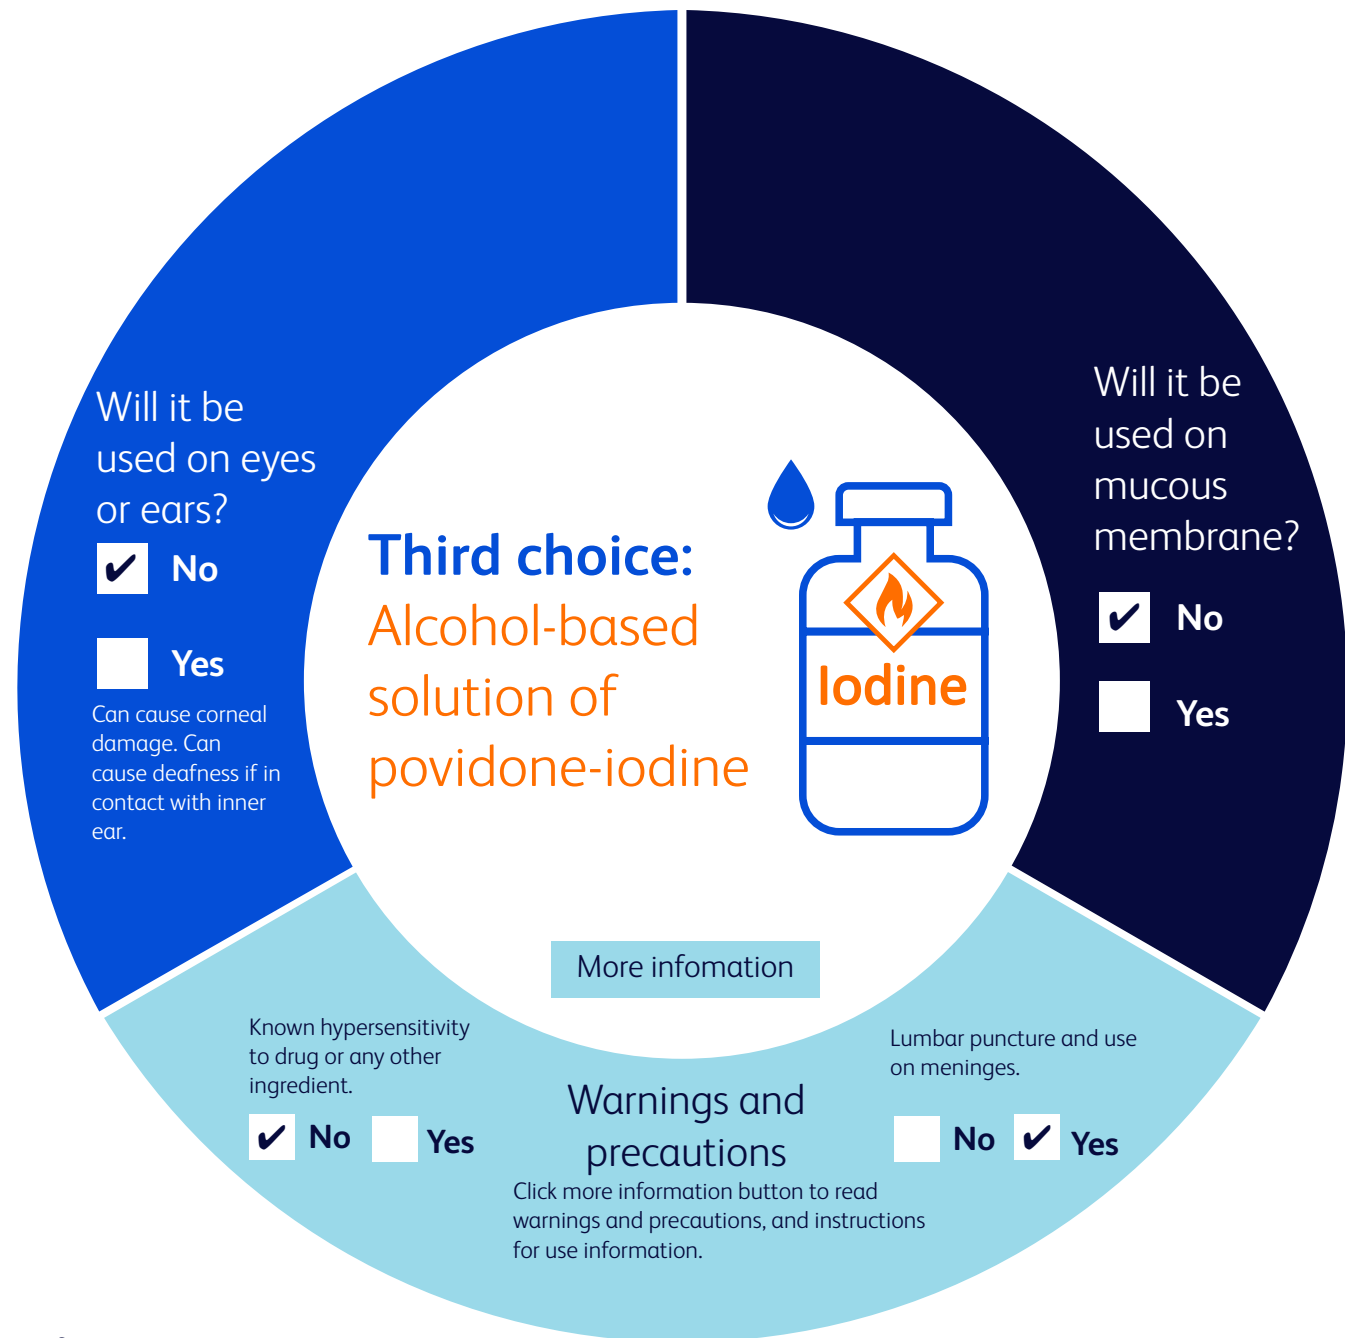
Will it be used on eyes or ears?

✔ No

Yes

Can cause corneal damage. Can cause deafness if in contact with inner ear.

Third choice:
Alcohol-based solution of povidone-iodine

Iodine

Will it be used on mucous membrane?

✔ No

Yes

More infomation

Known hypersensitivity to drug or any other ingredient.

✔ No Yes

Warnings and precautions

Click more information button to read warnings and precautions, and instructions for use information.

Lumbar puncture and use on meninges.

No ✔ Yes